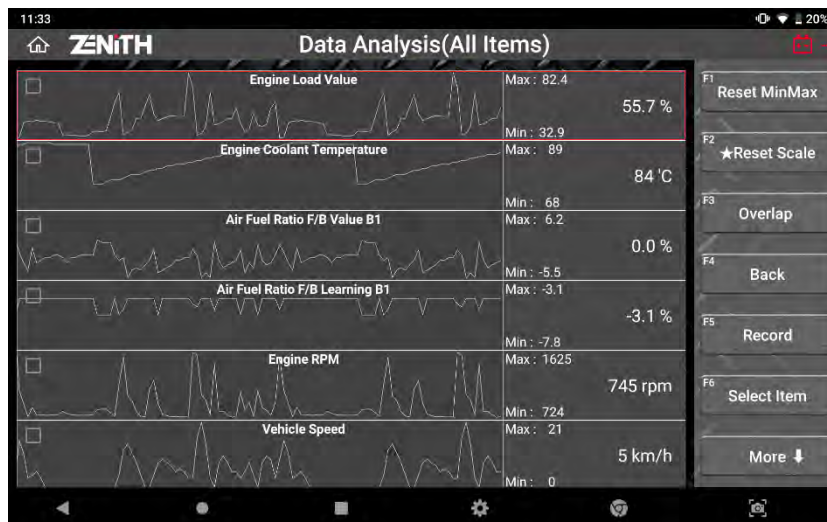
11:33

20%

ZENITH Data Analysis(All Items)

Engine Load Value
Max : 82.4
55.7 %
Min : 32.9

Engine Coolant Temperature
Max : 89
84 'C
Min : 68

Air Fuel Ratio F/B Value B1
Max : 6.2
0.0 %
Min : -5.5

Air Fuel Ratio F/B Learning B1
Max : -3.1
-3.1 %
Min : -7.8

Engine RPM
Max : 1625
745 rpm
Min : 724

Vehicle Speed
Max : 21
5 km/h
Min : 0

F1 Reset MinMax

F2 ★Reset Scale

F3 Overlap

F4 Back

F5 Record

F6 Select Item

More ⬇